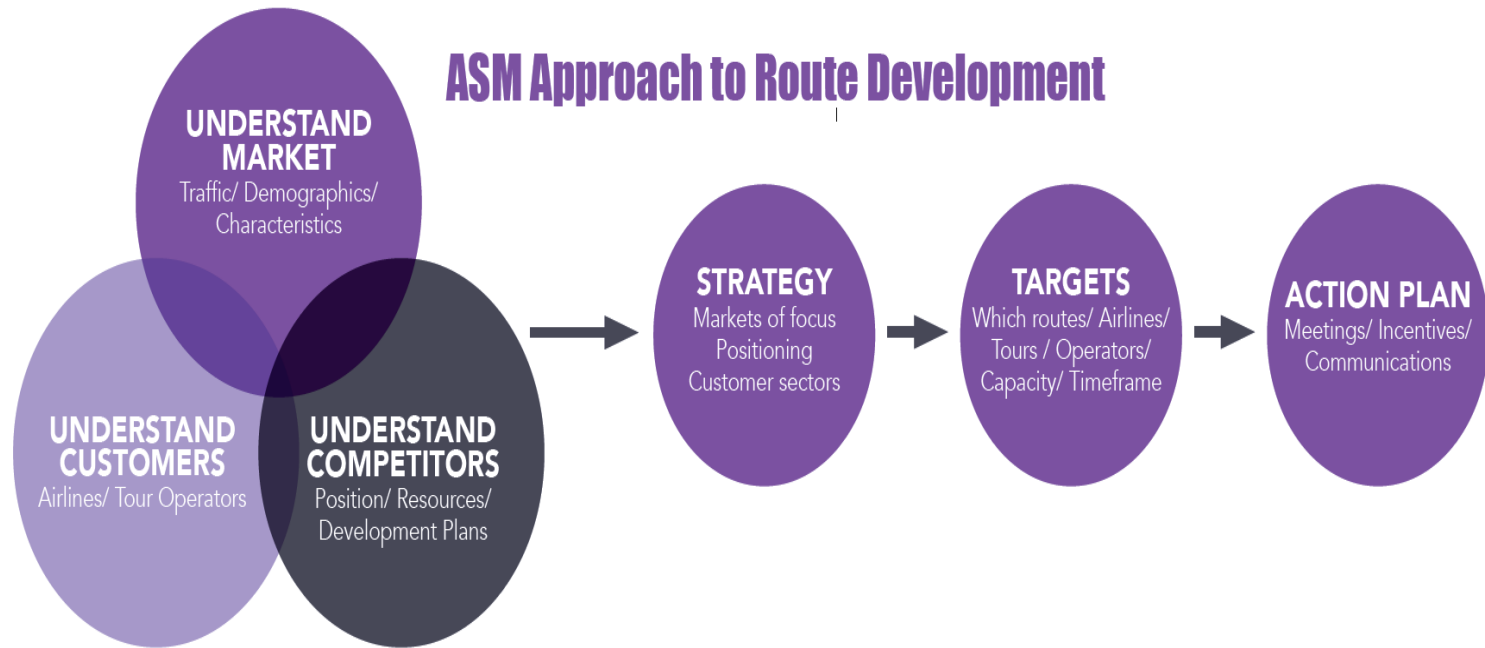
ASM Approach to Route Development

UNDERSTAND MARKET
Traffic/ Demographics/ Characteristics

UNDERSTAND CUSTOMERS
Airlines/ Tour Operators

UNDERSTAND COMPETITORS
Position/ Resources/ Development Plans

STRATEGY
Markets of focus
Positioning
Customer sectors

TARGETS
Which routes/ Airlines/ Tours / Operators/ Capacity/ Timeframe

ACTION PLAN
Meetings/ Incentives/ Communications